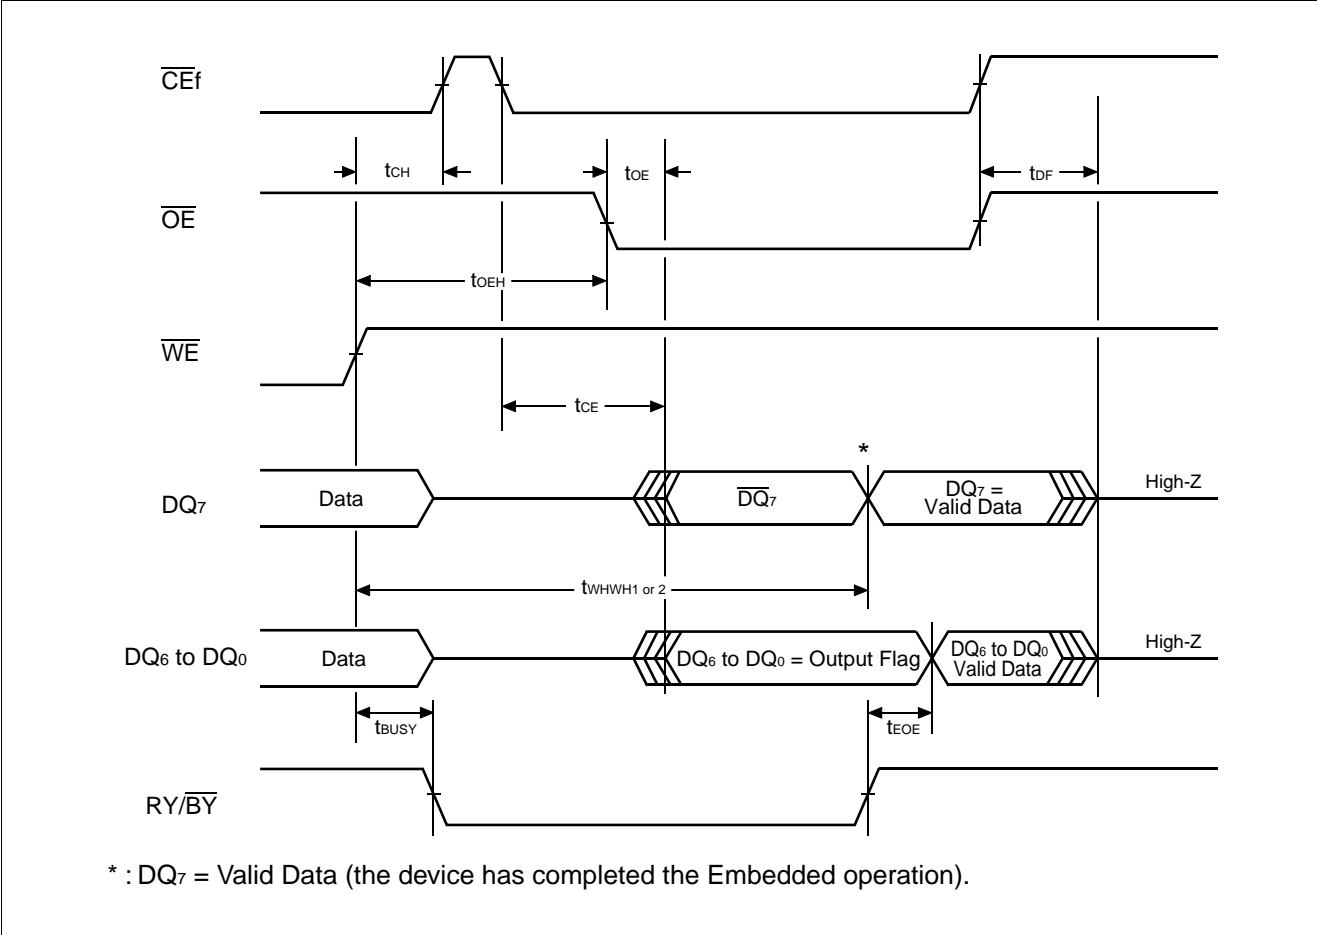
$\overline{CE}$f

$t_{CH}$

$t_{OE}$

$t_{DF}$

$\overline{OE}$

$t_{OEH}$

$\overline{WE}$

$t_{CE}$

*

$DQ_7$

Data

$\overline{DQ_7}$

$DQ_7$ = Valid Data

High-Z

$t_{WHWH1 \text{ or } 2}$

$DQ_6$ to $DQ_0$

Data

$DQ_6$ to $DQ_0$ = Output Flag

$DQ_6$ to $DQ_0$ Valid Data

High-Z

$t_{BUSY}$

$t_{EOE}$

RY/$\overline{BY}$

* : $DQ_7$ = Valid Data (the device has completed the Embedded operation).